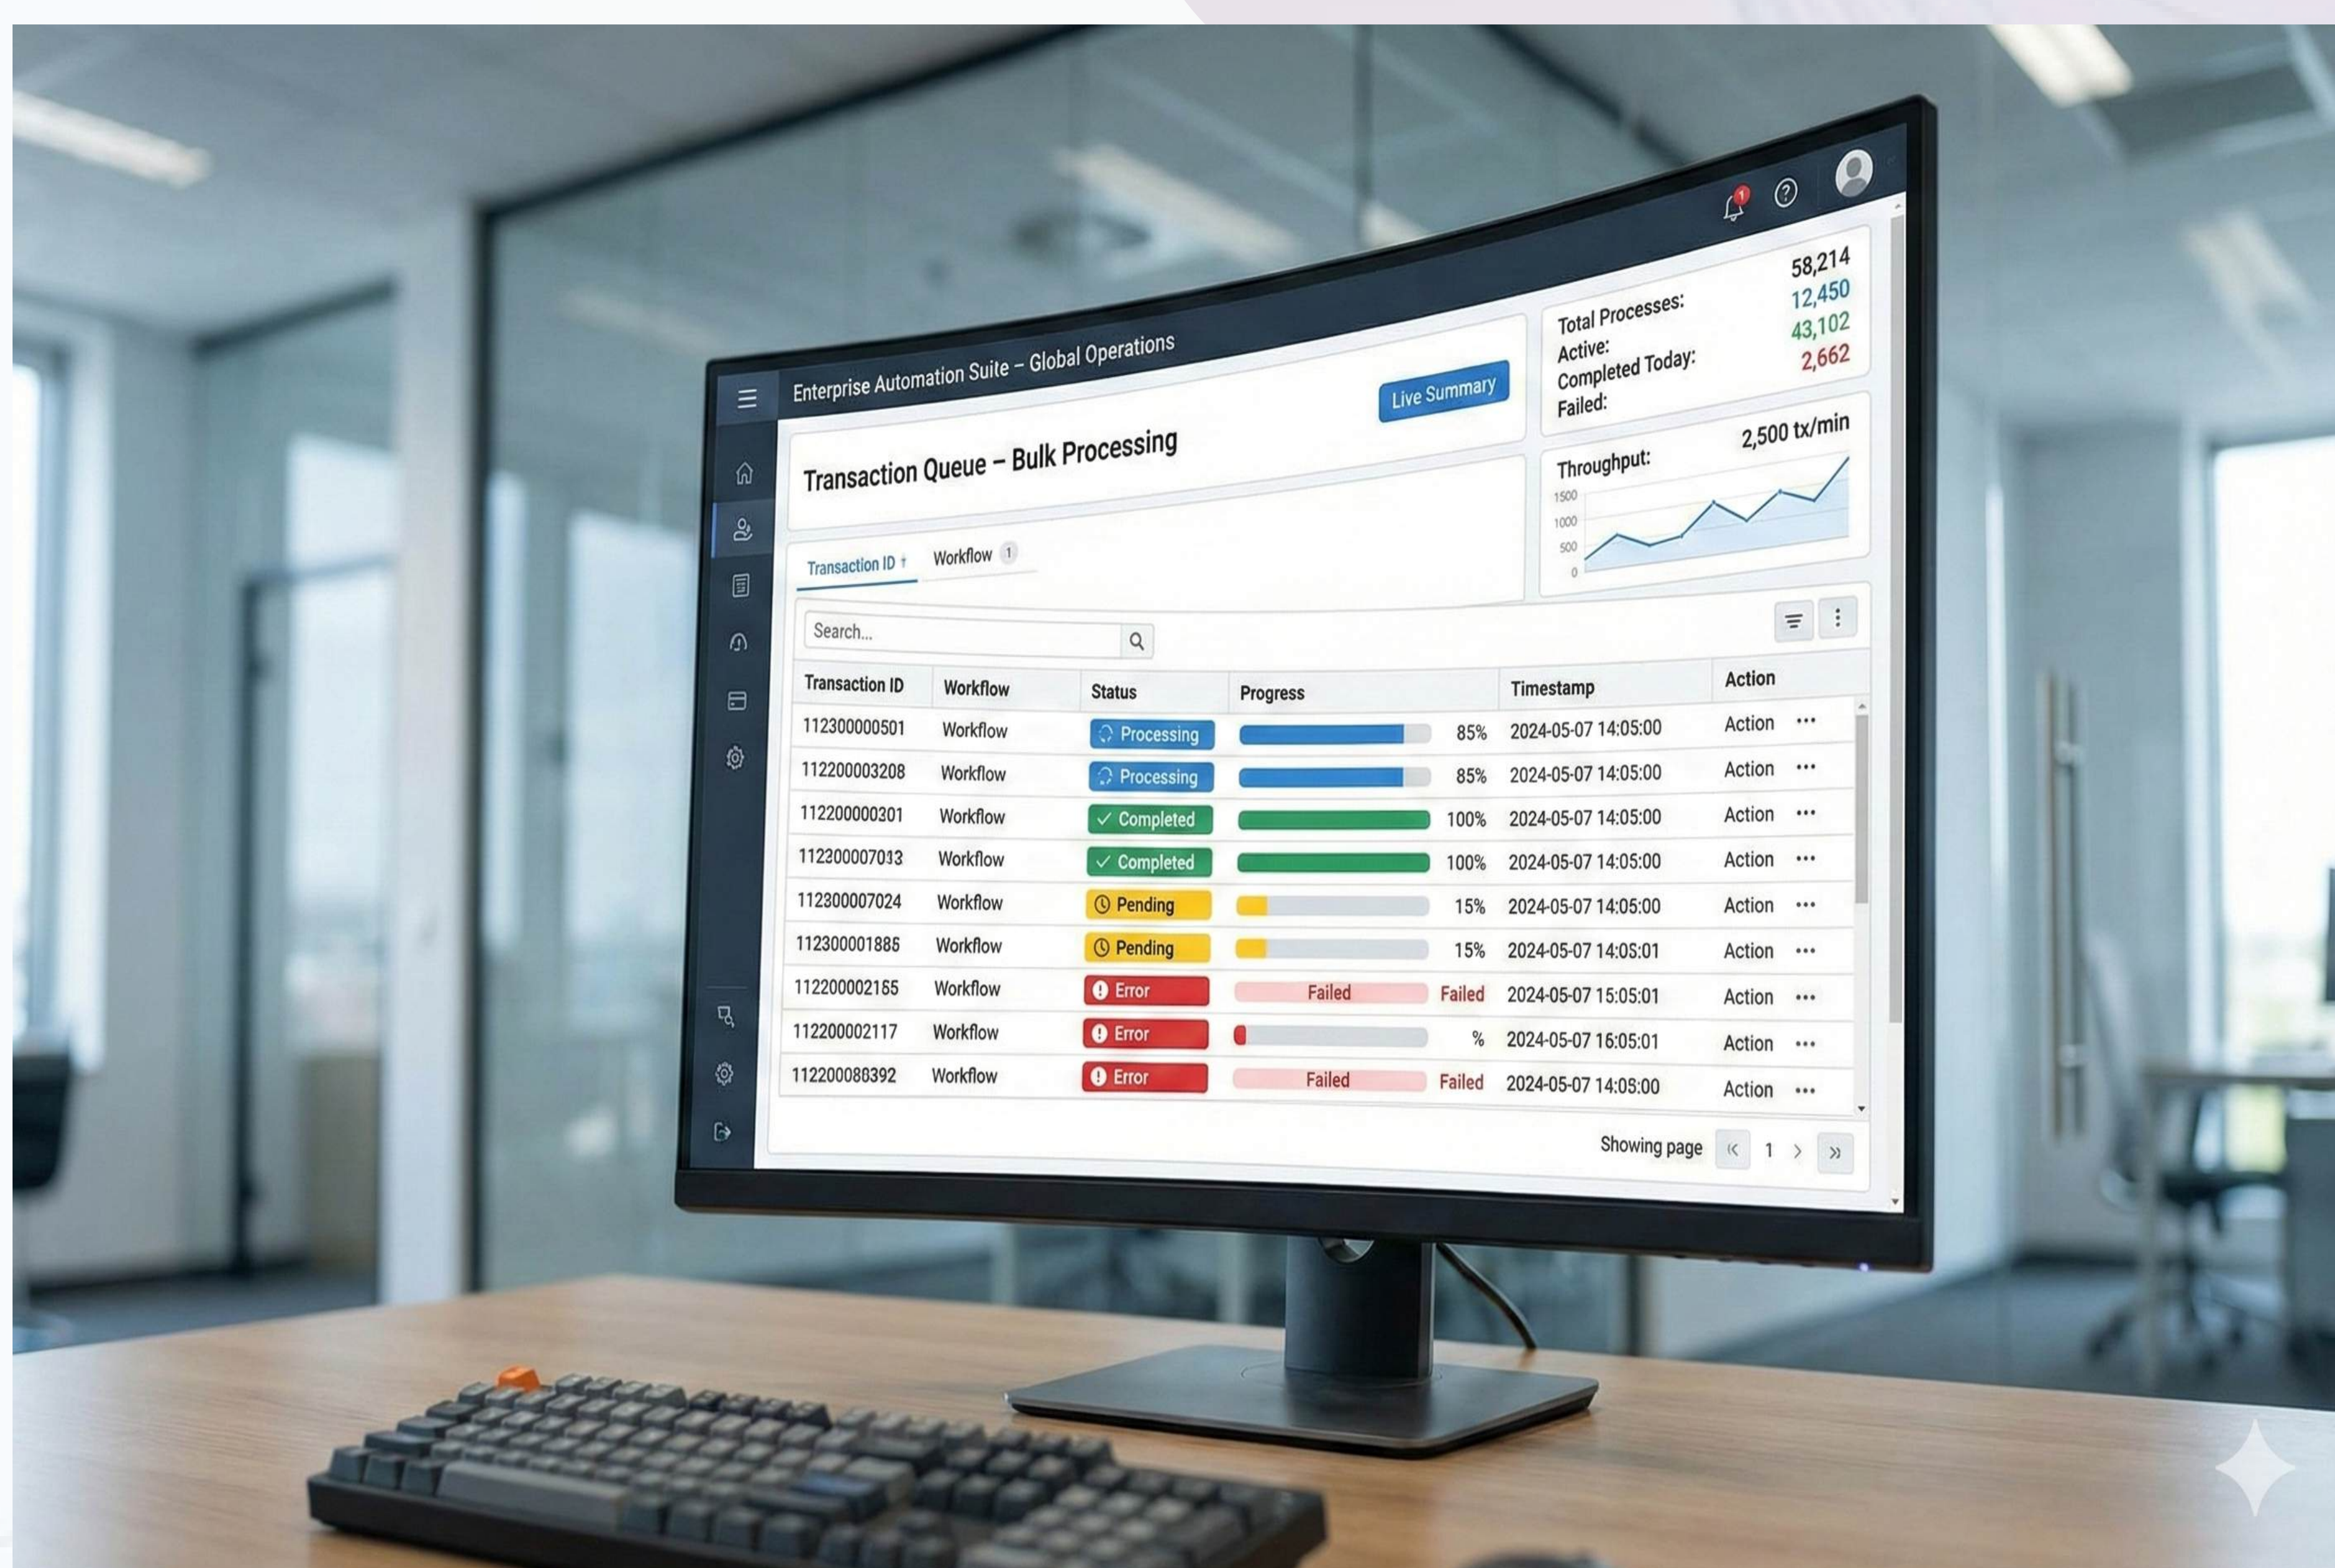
Enterprise Automation Suite – Global Operations

1

Transaction Queue – Bulk Processing

Live Summary

Total Processes: 58,214
Active: 12,450
Completed Today: 43,102
Failed: 2,662

Throughput: 2,500 tx/min

1500
1000
500
0

Transaction ID ↑ Workflow 1

Search...

| Transaction ID | Workflow | Status | Progress | | Timestamp | Action |
|---|---|---|---|---|---|---|
| 112300000501 | Workflow | Processing | | 85% | 2024-05-07 14:05:00 | Action ••• |
| 112200003208 | Workflow | Processing | | 85% | 2024-05-07 14:05:00 | Action ••• |
| 112200000301 | Workflow | ✓ Completed | | 100% | 2024-05-07 14:05:00 | Action ••• |
| 112200007013 | Workflow | ✓ Completed | | 100% | 2024-05-07 14:05:00 | Action ••• |
| 112300007024 | Workflow | Pending | | 15% | 2024-05-07 14:05:00 | Action ••• |
| 112300001885 | Workflow | Pending | | 15% | 2024-05-07 14:05:01 | Action ••• |
| 112200002165 | Workflow | Error | Failed | Failed | 2024-05-07 15:05:01 | Action ••• |
| 112200002117 | Workflow | Error | | % | 2024-05-07 16:05:01 | Action ••• |
| 112200080392 | Workflow | Error | Failed | Failed | 2024-05-07 14:05:00 | Action ••• |

Showing page 1